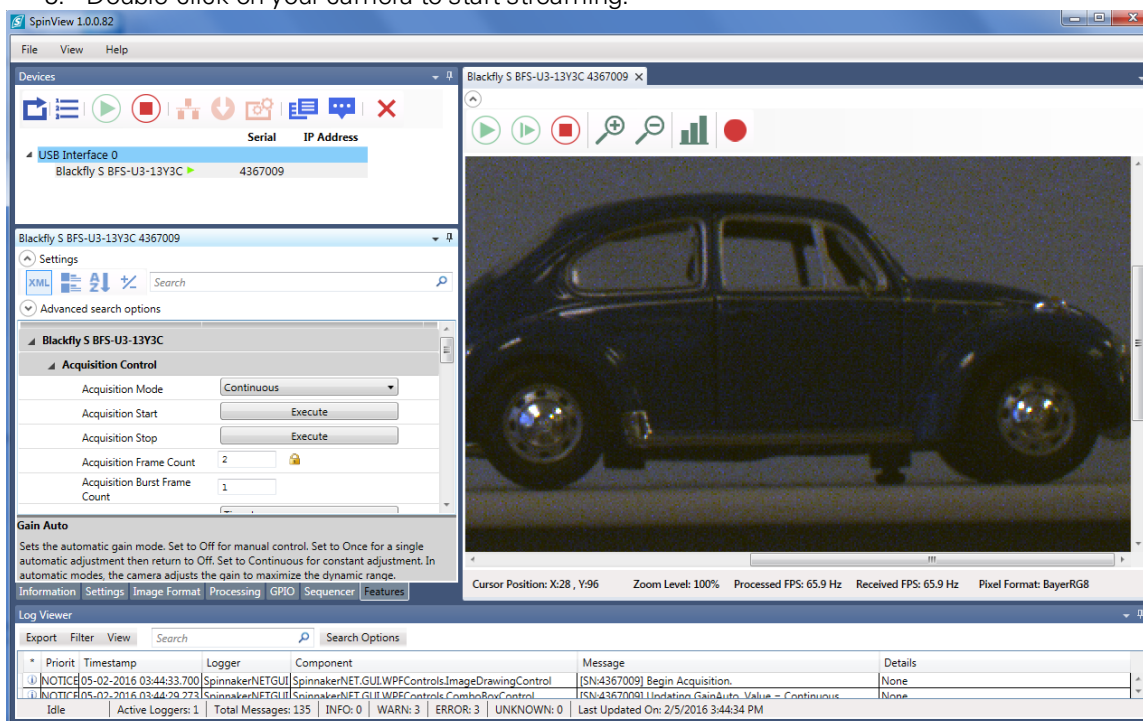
SpinView 1.0.0.82

File View Help

Devices

Serial IP Address

USB Interface 0

Blackfly S BFS-U3-13Y3C 4367009

Blackfly S BFS-U3-13Y3C 4367009

Settings

XML

Search

Advanced search options

Blackfly S BFS-U3-13Y3C

Acquisition Control

| | |
|---|---|
| Acquisition Mode | Continuous |
| Acquisition Start | Execute |
| Acquisition Stop | Execute |
| Acquisition Frame Count | 2 |
| Acquisition Burst Frame Count | 1 |

Gain Auto

Sets the automatic gain mode. Set to Off for manual control. Set to Once for a single automatic adjustment then return to Off. Set to Continuous for constant adjustment. In automatic modes, the camera adjusts the gain to maximize the dynamic range.

Information Settings Image Format Processing GPIO Sequencer Features

Blackfly S BFS-U3-13Y3C 4367009

Cursor Position: X:28 , Y:96 Zoom Level: 100% Processed FPS: 65.9 Hz Received FPS: 65.9 Hz Pixel Format: BayerRG8

Log Viewer

Export Filter View Search Search Options

| * | Priorit | Timestamp | Logger | Component | Message | Details |
|---|---|---|---|---|---|---|
| | NOTICE | 05-02-2016 03:44:33.700 | SpinnakerNETGUI | SpinnakerNET.GUI.WPFControls.ImageDrawingControl | [SN:4367009] Begin Acquisition. | None |
| | NOTICE | 05-02-2016 03:44:29.273 | SpinnakerNETGUI | SpinnakerNET.GUI.WPFControls.ComboBoxControl | [SN:4367009] Updating GainAuto. Value = Continuous | None |

Idle Active Loggers: 1 Total Messages: 135 INFO: 0 WARN: 3 ERROR: 3 UNKNOWN: 0 Last Updated On: 2/5/2016 3:44:34 PM